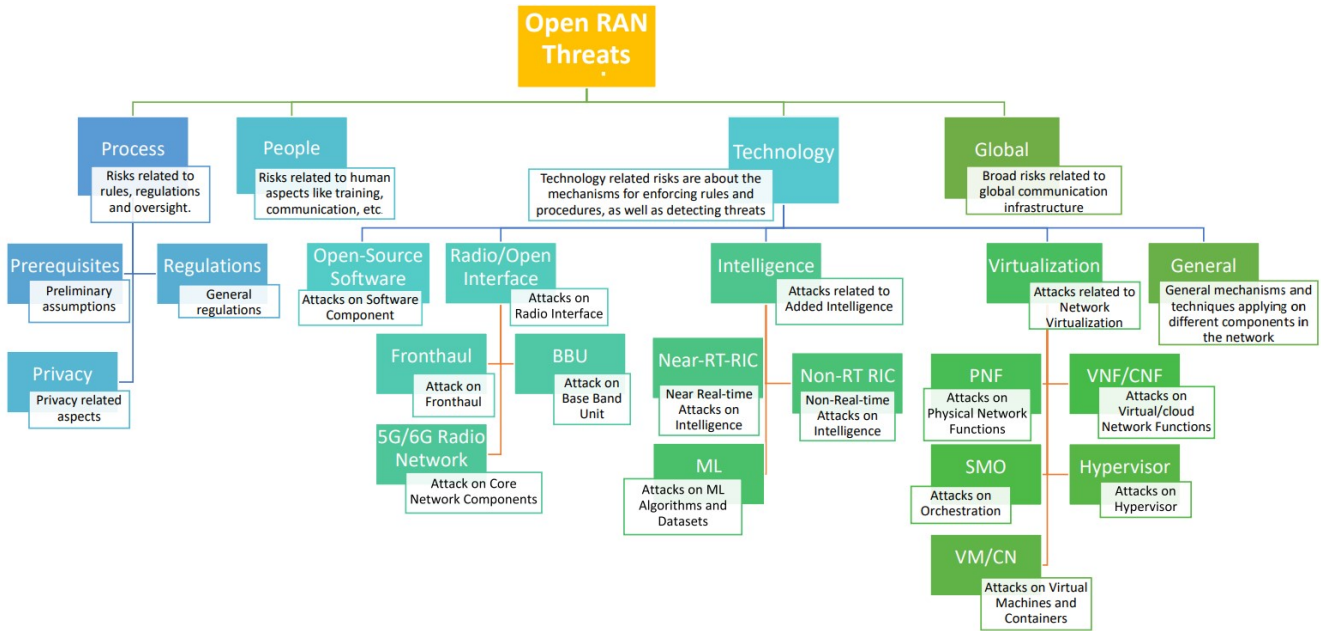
Open RAN Threats

Process
Risks related to rules, regulations and oversight.

People
Risks related to human aspects like training, communication, etc.

Technology
Technology related risks are about the mechanisms for enforcing rules and procedures, as well as detecting threats

Global
Broad risks related to global communication infrastructure

Prerequisites
Preliminary assumptions

Regulations
General regulations

Privacy
Privacy related aspects

Open-Source Software
Attacks on Software Component

Radio/Open Interface
Attacks on Radio Interface

Fronthaul
Attack on Fronthaul

BBU
Attack on Base Band Unit

5G/6G Radio Network
Attack on Core Network Components

Intelligence
Attacks related to Added Intelligence

Near-RT-RIC
Near Real-time Attacks on Intelligence

Non-RT RIC
Non-Real-time Attacks on Intelligence

ML
Attacks on ML Algorithms and Datasets

Virtualization
Attacks related to Network Virtualization

PNF
Attacks on Physical Network Functions

VNF/CNF
Attacks on Virtual/cloud Network Functions

SMO
Attacks on Orchestration

Hypervisor
Attacks on Hypervisor

VM/CN
Attacks on Virtual Machines and Containers

General
General mechanisms and techniques applying on different components in the network